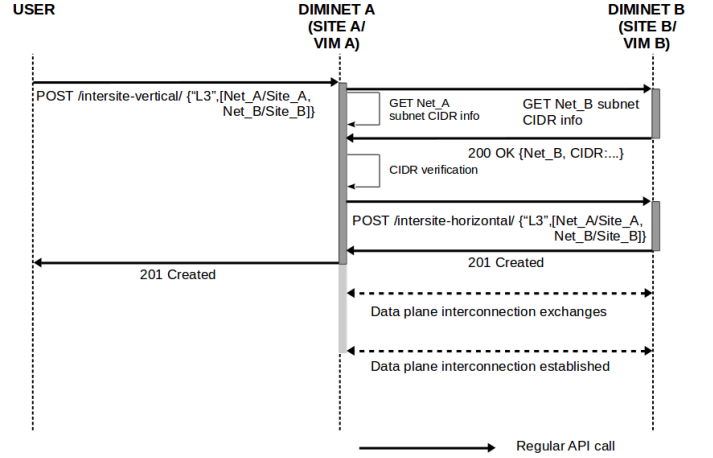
USER

DIMINET A (SITE A/ VIM A)

DIMINET B (SITE B/ VIM B)

POST /intersite-vertical/ {“L3”,[Net_A/Site_A, Net_B/Site_B]}

GET Net_A subnet CIDR info

GET Net_B subnet CIDR info

200 OK {Net_B, CIDR:...}

CIDR verification

POST /intersite-horizontal/ {“L3”,[Net_A/Site_A, Net_B/Site_B]}

201 Created

201 Created

Data plane interconnection exchanges

Data plane interconnection established

Regular API call